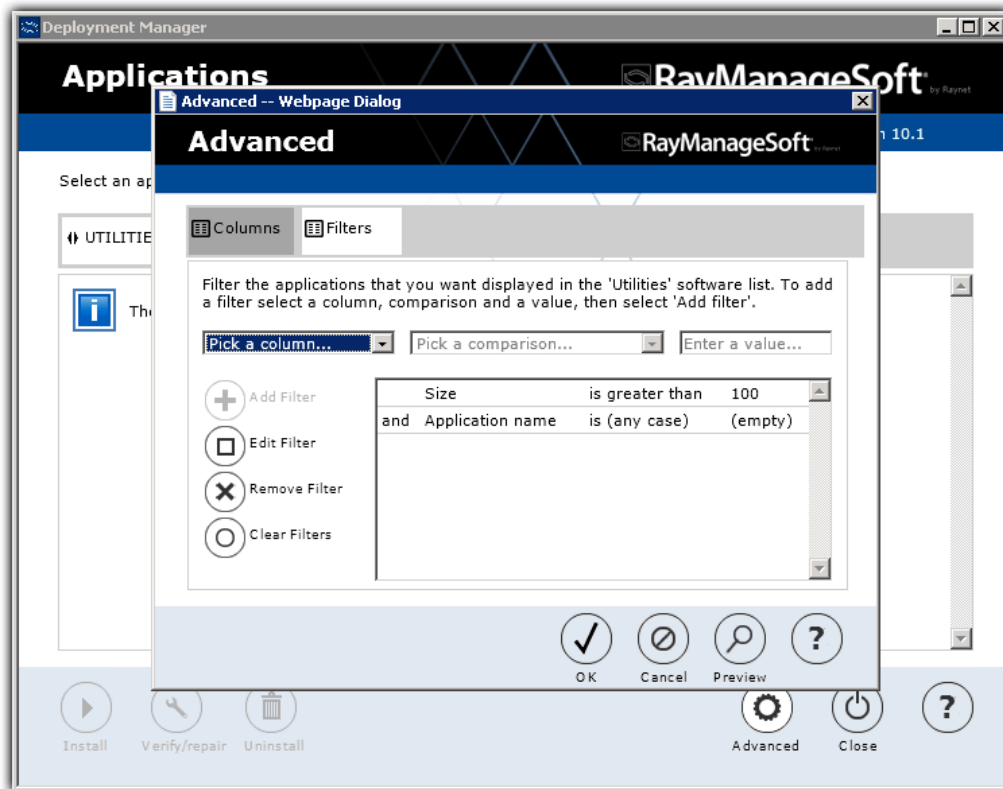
Deployment Manager

Applications

RayManageSoft by Raynet

n 10.1

Select an ap

UTILITIE

The

Advanced -- Webpage Dialog

Advanced

RayManageSoft by Raynet

Columns

Filters

Filter the applications that you want displayed in the 'Utilities' software list. To add a filter select a column, comparison and a value, then select 'Add filter'.

Pick a column...

Pick a comparison...

Enter a value...

Add Filter

Edit Filter

Remove Filter

Clear Filters

| | Size | is greater than | 100 |
|---|---|---|---|
| and | Application name | is (any case) | (empty) |

OK

Cancel

Preview

Install

Verify/repair

Uninstall

Advanced

Close